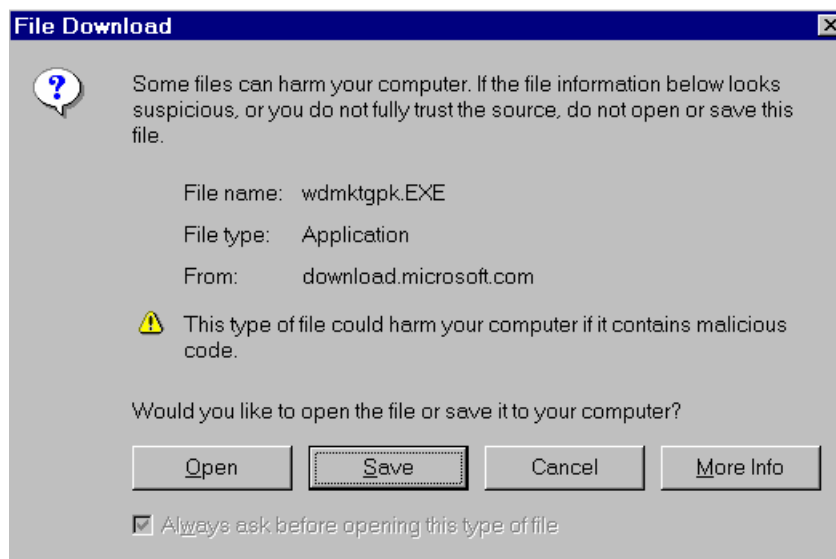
File Download

Some files can harm your computer. If the file information below looks suspicious, or you do not fully trust the source, do not open or save this file.

File name: wdmktgpk.EXE

File type: Application

From: download.microsoft.com

This type of file could harm your computer if it contains malicious code.

Would you like to open the file or save it to your computer?

Open

Save

Cancel

More Info

Always ask before opening this type of file